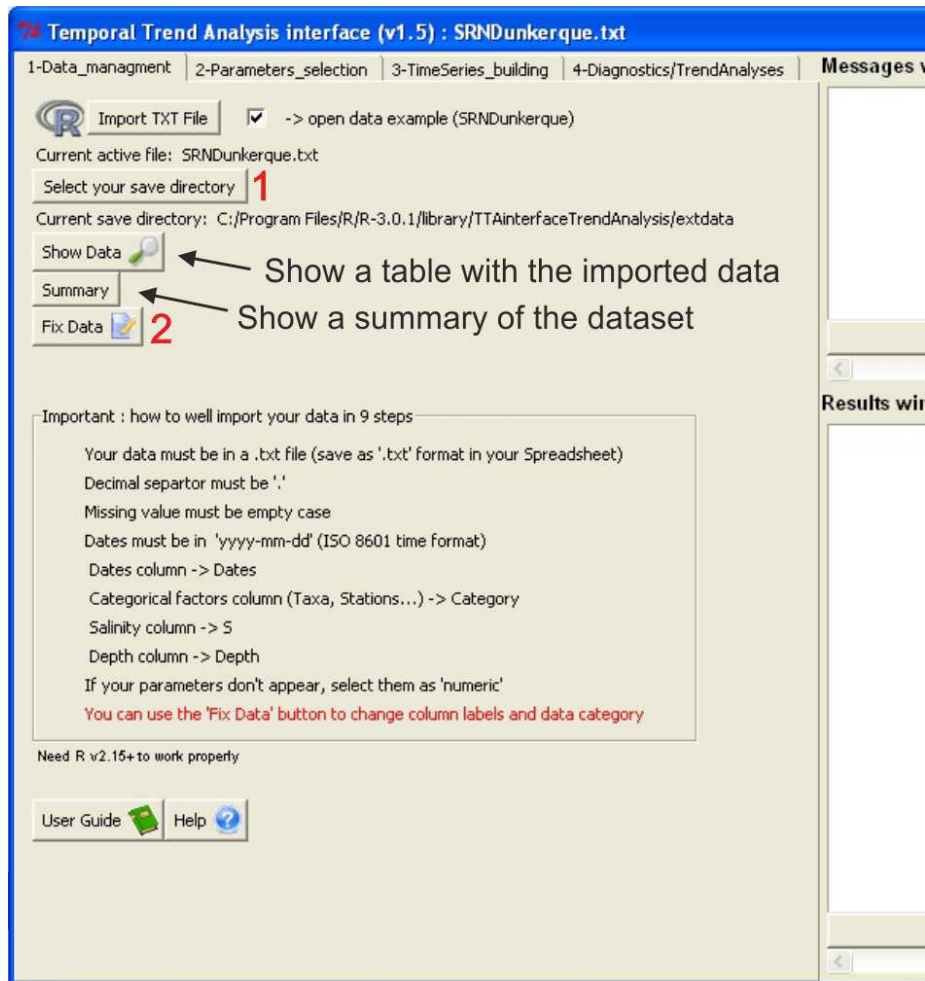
Temporal Trend Analysis interface (v1.5) : SRNDunkerque.txt

1-Data_managment | 2-Parameters_selection | 3-TimeSeries_building | 4-Diagnostics/TrendAnalyses

Messages v

Import TXT File -> open data example (SRNDunkerque)

Current active file: SRNDunkerque.txt

Select your save directory 1

Current save directory: C:/Program Files/R/R-3.0.1/library/TTAinterfaceTrendAnalysis/extdata

Show Data Show a table with the imported data

Summary Show a summary of the dataset

Fix Data 2

Results wi

Important : how to well import your data in 9 steps

Your data must be in a .txt file (save as '.txt' format in your Spreadsheet)

Decimal separtor must be '.'

Missing value must be empty case

Dates must be in 'yyyy-mm-dd' (ISO 8601 time format)

Dates column -> Dates

Categorical factors column (Taxa, Stations...) -> Category

Salinity column -> S

Depth column -> Depth

If your parameters don't appear, select them as 'numeric'

You can use the 'Fix Data' button to change column labels and data category

Need R v2.15+ to work properly

User Guide Help